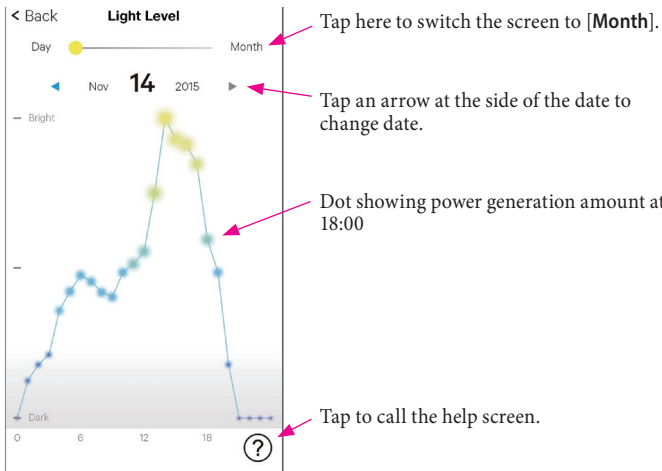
< Back Light Level

Day Month

Nov 14 2015

Bright

Dark

0 6 12 18

?

Tap here to switch the screen to [**Month**].

Tap an arrow at the side of the date to change date.

Dot showing power generation amount at 18:00

Tap to call the help screen.